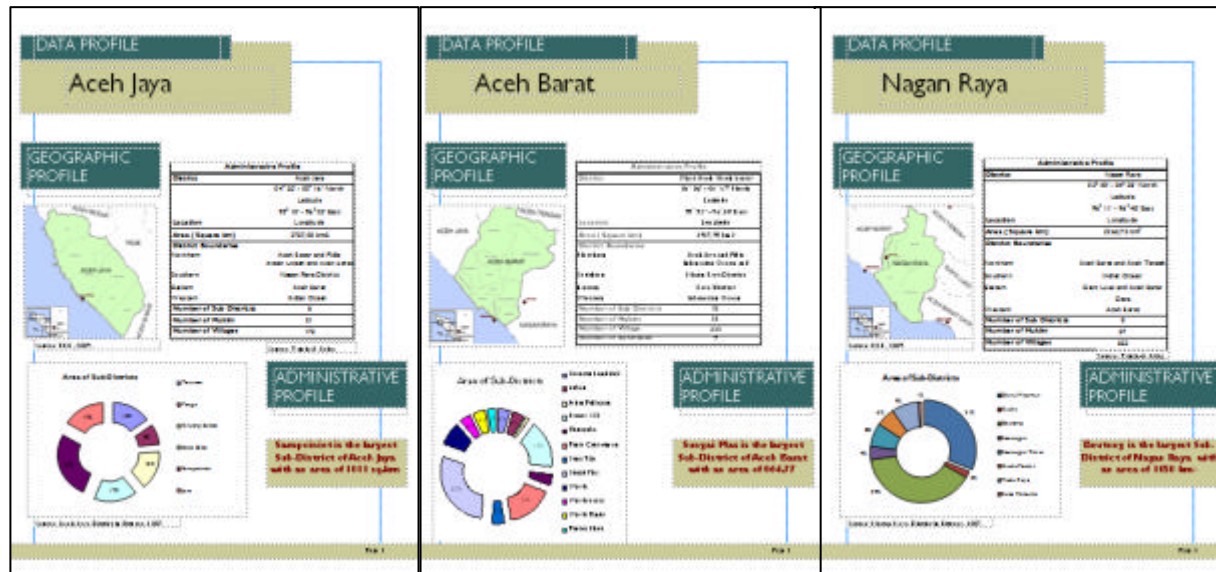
DATA PROFILE

Aceh Jaya

GEOGRAPHIC PROFILE

| Administrative Profile | |
|---|---|
| District | Aceh Jaya |
| | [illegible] North Latitude |
| Location | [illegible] East Longitude |
| Area (Square km) | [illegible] |
| District Boundaries | |
| Northern | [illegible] |
| Southern | Nagan Raya District |
| Eastern | Aceh Barat |
| Western | Indian Ocean |
| Number of Sub-Districts | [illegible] |
| Number of Mukim | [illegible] |
| Number of Villages | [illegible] |

Source: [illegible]

Area of Sub-Districts

ADMINISTRATIVE PROFILE

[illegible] is the largest Sub-District of Aceh Jaya with an area of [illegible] sq.km

Source: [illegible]

Page 1

DATA PROFILE

Aceh Barat

GEOGRAPHIC PROFILE

| Administrative Profile | |
|---|---|
| District | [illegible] |
| | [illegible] North Latitude |
| Location | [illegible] East Longitude |
| Area (Square km) | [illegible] |
| District Boundaries | |
| Northern | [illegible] |
| Southern | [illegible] |
| Eastern | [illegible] |
| Western | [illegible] |
| Number of Sub-Districts | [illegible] |
| Number of Mukim | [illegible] |
| Number of Villages | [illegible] |

Area of Sub-Districts

ADMINISTRATIVE PROFILE

Sungai Mas is the largest Sub-District of Aceh Barat with an area of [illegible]

Page 1

DATA PROFILE

Nagan Raya

GEOGRAPHIC PROFILE

| Administrative Profile | |
|---|---|
| District | Nagan Raya |
| | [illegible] North Latitude |
| Location | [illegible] East Longitude |
| Area (Square km) | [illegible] |
| District Boundaries | |
| Northern | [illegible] |
| Southern | Indian Ocean |
| Eastern | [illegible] |
| Western | Aceh Barat |
| Number of Sub-Districts | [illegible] |
| Number of Mukim | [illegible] |
| Number of Villages | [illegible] |

Source: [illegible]

Area of Sub-Districts

ADMINISTRATIVE PROFILE

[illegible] is the largest Sub-District of Nagan Raya with an area of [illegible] km

Source: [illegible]

Page 1